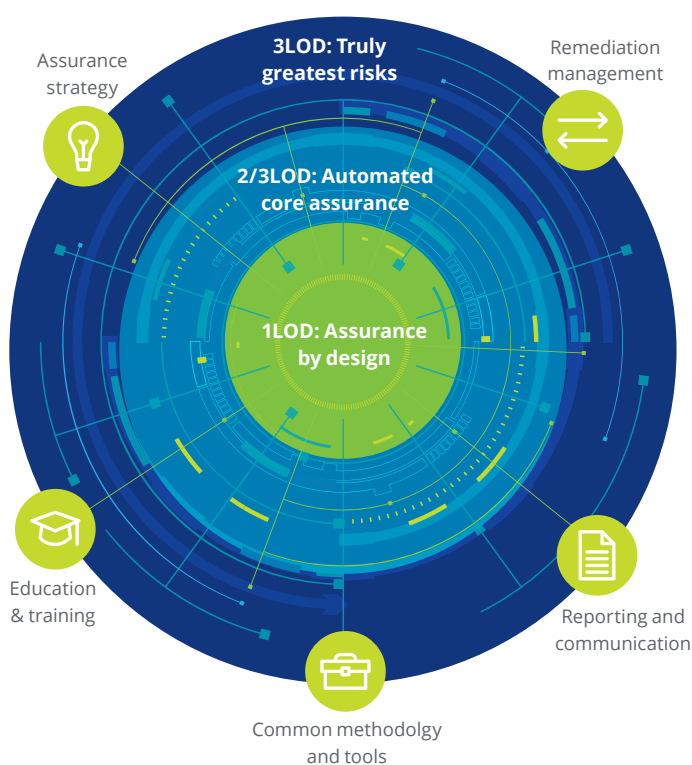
Assurance strategy

3LOD: Truly greatest risks

Remediation management

2/3LOD: Automated core assurance

1LOD: Assurance by design

Education & training

Reporting and communication

Common methodolgy and tools